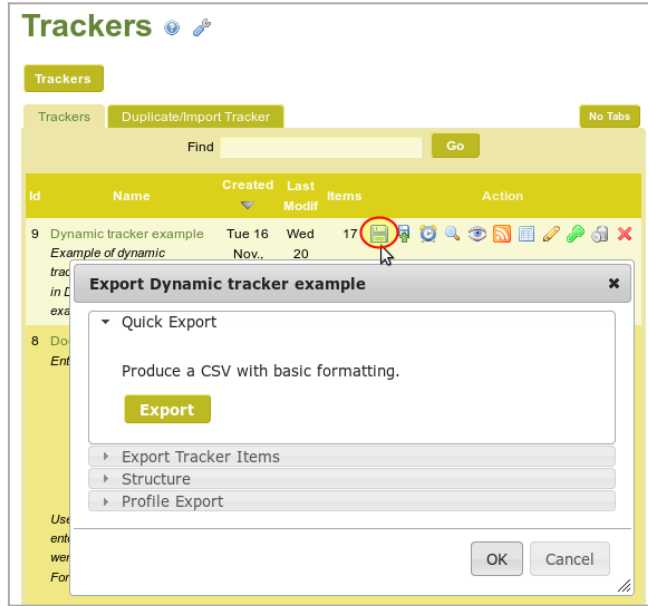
Trackers

Trackers

Trackers | Duplicate/Import Tracker | No Tabs

Find | Go

| Id | Name | Created | Last Modif | Items | Action |
|---|---|---|---|---|---|
| 9 | Dynamic tracker example *Example of dynamic trac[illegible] in D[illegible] exa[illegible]* | Tue 16 Nov., | Wed 20 | 17 | |
| 8 | Do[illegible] *Ent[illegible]* | | | | |

*Use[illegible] ent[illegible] wer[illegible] For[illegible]*

Export Dynamic tracker example ×

Quick Export

Produce a CSV with basic formatting.

Export

Export Tracker Items

Structure

Profile Export

OK | Cancel